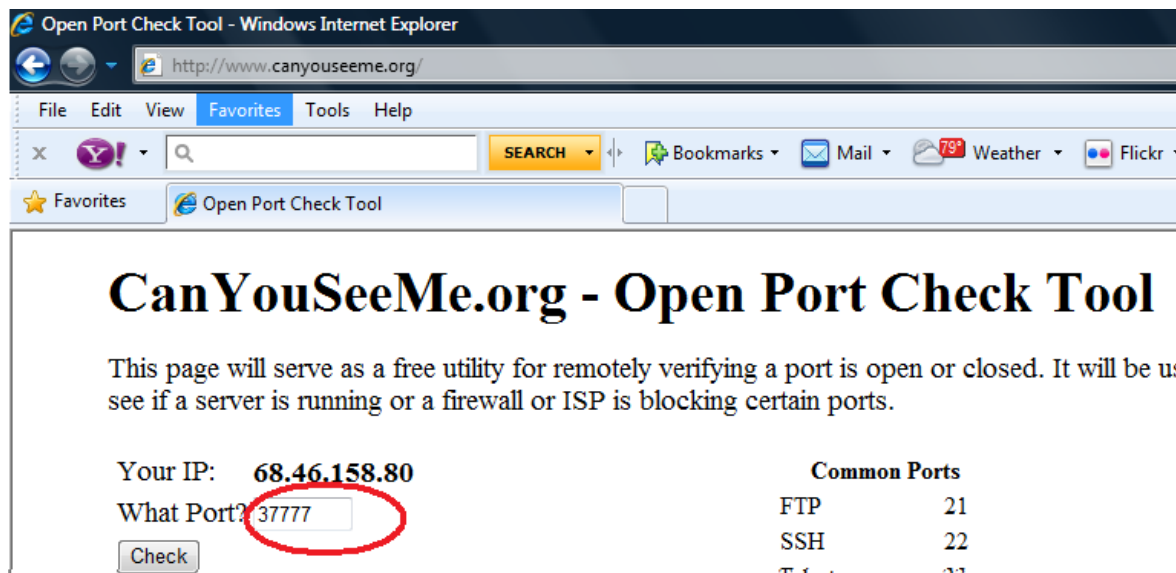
Open Port Check Tool - Windows Internet Explorer

http://www.canyouseeme.org/

File Edit View Favorites Tools Help

x Y! SEARCH Bookmarks Mail 79° Weather Flickr

Favorites Open Port Check Tool

CanYouSeeMe.org - Open Port Check Tool

This page will serve as a free utility for remotely verifying a port is open or closed. It will be us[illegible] see if a server is running or a firewall or ISP is blocking certain ports.

Your IP: 68.46.158.80

What Port? 37777

Check

Common Ports

| | |
|---|---|
| FTP | 21 |
| SSH | 22 |
| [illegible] | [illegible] |